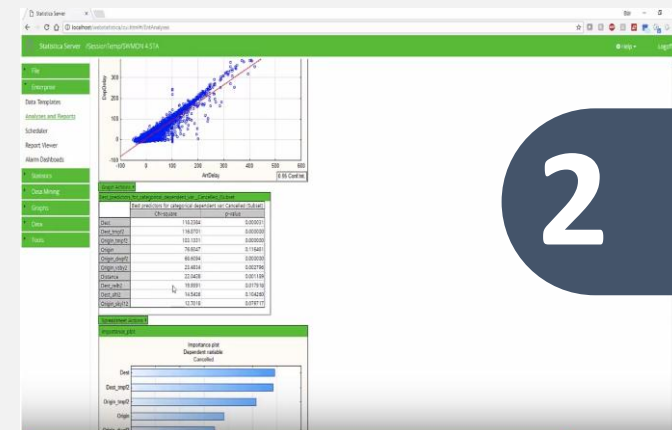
Statistica Server ×

localhost/webstatistica/sc.html#/DtAnalysis

Statistica Server /Session/Temp/SWMDH 4.STA

Help ▾ Logoff

File

Enterprise

Data Templates

Analyses and Reports

Scheduler

Report Viewer

Alarm Dashboards

Statistics

Data Mining

Graphs

Data

Tools

DepDelay

ArrDelay

0.95 Conf.Int.

-100 0 100 200 300 400 500 600

-100 0 100 200

Graph actions ▾

Best predictors for categorical dependent var: Cancelled (Subset)

| | Chi-square | p-value |
|---|---|---|
| Dest | 118.2304 | 0.000031 |
| Dest_tmpf2 | 116.0701 | 0.000000 |
| Origin_tmpf2 | 100.1331 | 0.000000 |
| Origin | 78.6047 | 0.116451 |
| Origin_dwpf2 | 60.6094 | 0.000000 |
| Origin_relh2 | 23.4834 | 0.003766 |
| Distance | 22.0428 | 0.001104 |
| Dest_vsby | 19.8991 | 0.017916 |
| Dest_alti2 | 14.5408 | 0.104280 |
| Origin_skyl12 | 12.7618 | 0.078717 |

Spreadsheet actions ▾

Importance_plot

Importance plot
Dependent variable:
Cancelled

Dest

Dest_tmpf2

Origin_tmpf2

Origin

2